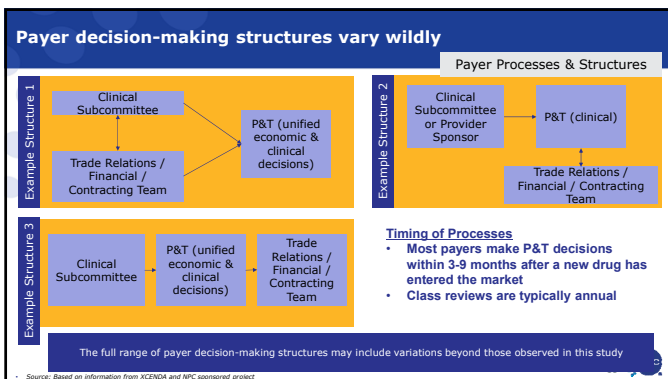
Payer decision-making structures vary wildly

Payer Processes & Structures

Example Structure 1

Clinical Subcommittee

Trade Relations / Financial / Contracting Team

P&T (unified economic & clinical decisions)

Example Structure 2

Clinical Subcommittee or Provider Sponsor

P&T (clinical)

Trade Relations / Financial / Contracting Team

Example Structure 3

Clinical Subcommittee

P&T (unified economic & clinical decisions)

Trade Relations / Financial / Contracting Team

Timing of Processes
• Most payers make P&T decisions within 3-9 months after a new drug has entered the market
• Class reviews are typically annual

The full range of payer decision-making structures may include variations beyond those observed in this study

• Source: Based on information from XCENDA and NPC sponsored project